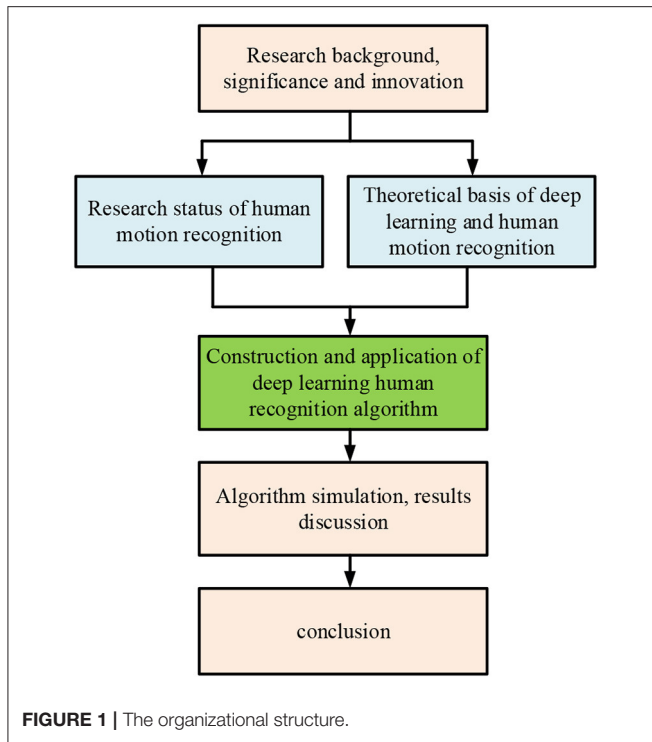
Research background, significance and innovation

Research status of human motion recognition

Theoretical basis of deep learning and human motion recognition

Construction and application of deep learning human recognition algorithm

Algorithm simulation, results discussion

conclusion

FIGURE 1 | The organizational structure.